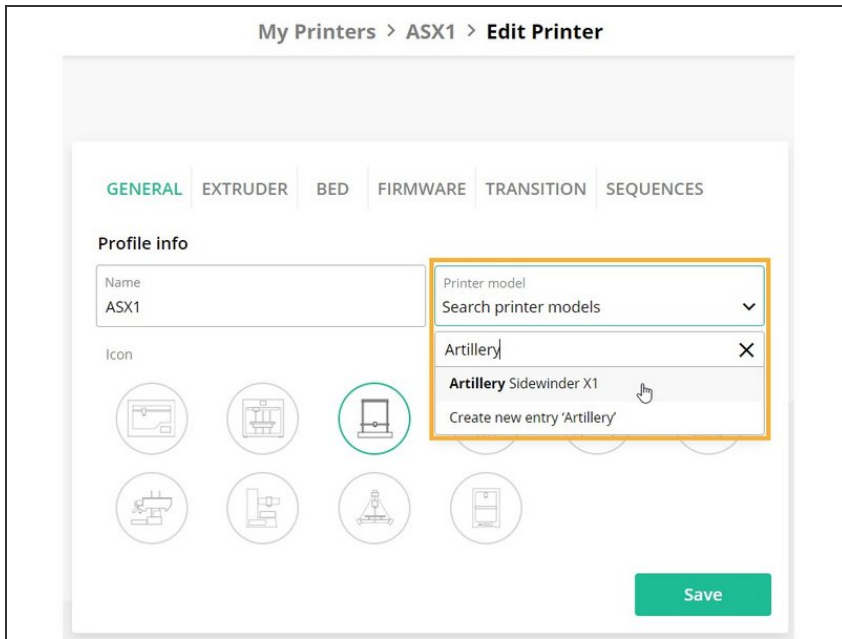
My Printers > ASX1 > Edit Printer

GENERAL EXTRUDER BED FIRMWARE TRANSITION SEQUENCES

Profile info

Name
ASX1

Printer model
Search printer models

Icon

Artillery

Artillery Sidewinder X1

Create new entry 'Artillery'

Save